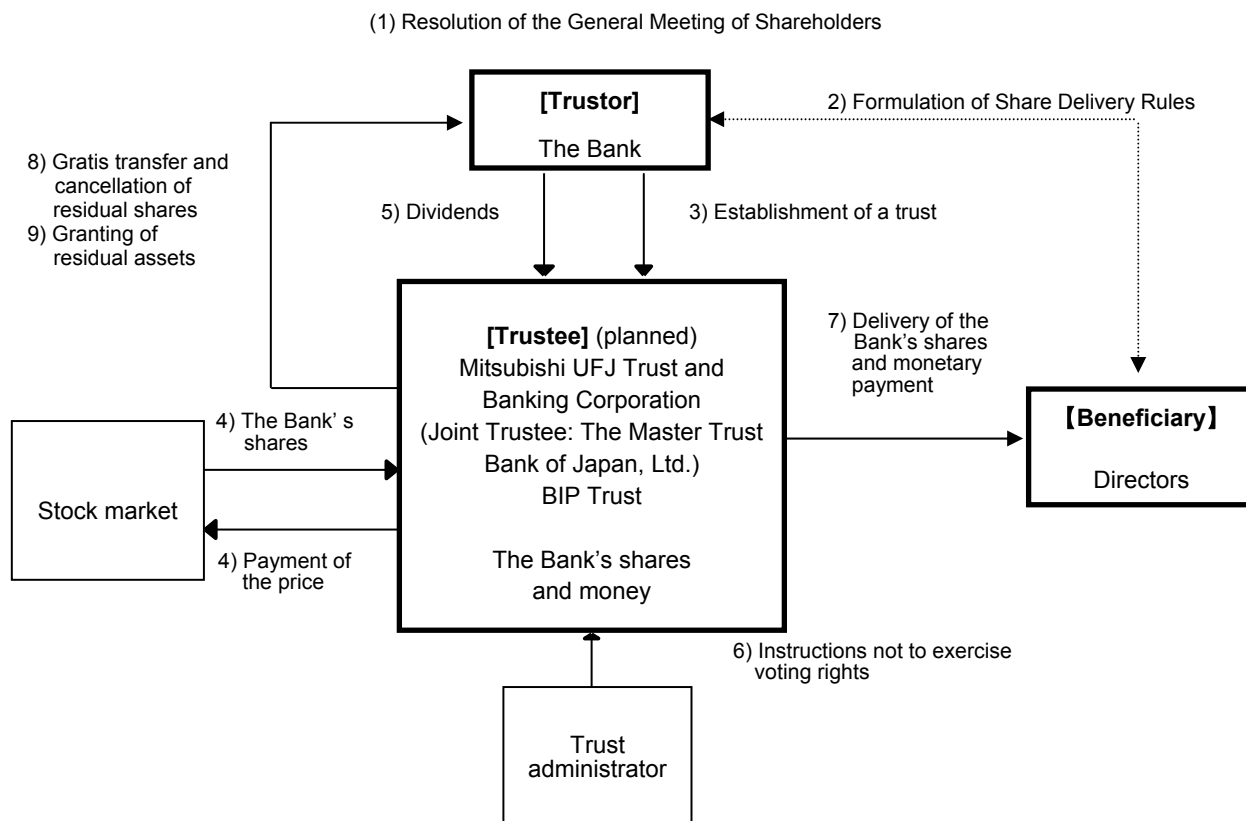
(1) Resolution of the General Meeting of Shareholders

[Trustor]
The Bank

2) Formulation of Share Delivery Rules

8) Gratis transfer and cancellation of residual shares
9) Granting of residual assets

5) Dividends

3) Establishment of a trust

[Trustee] (planned)
Mitsubishi UFJ Trust and Banking Corporation
(Joint Trustee: The Master Trust Bank of Japan, Ltd.)
BIP Trust

The Bank's shares and money

7) Delivery of the Bank's shares and monetary payment

【Beneficiary】
Directors

4) The Bank' s shares

Stock market

4) Payment of the price

6) Instructions not to exercise voting rights

Trust administrator